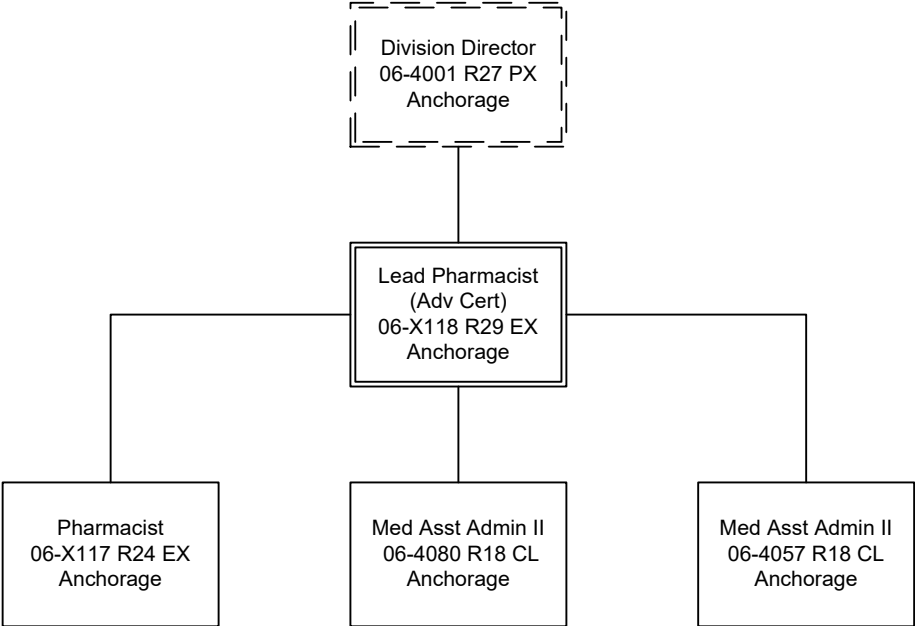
Division Director
06-4001 R27 PX
Anchorage

Lead Pharmacist
(Adv Cert)
06-X118 R29 EX
Anchorage

Pharmacist
06-X117 R24 EX
Anchorage

Med Asst Admin II
06-4080 R18 CL
Anchorage

Med Asst Admin II
06-4057 R18 CL
Anchorage